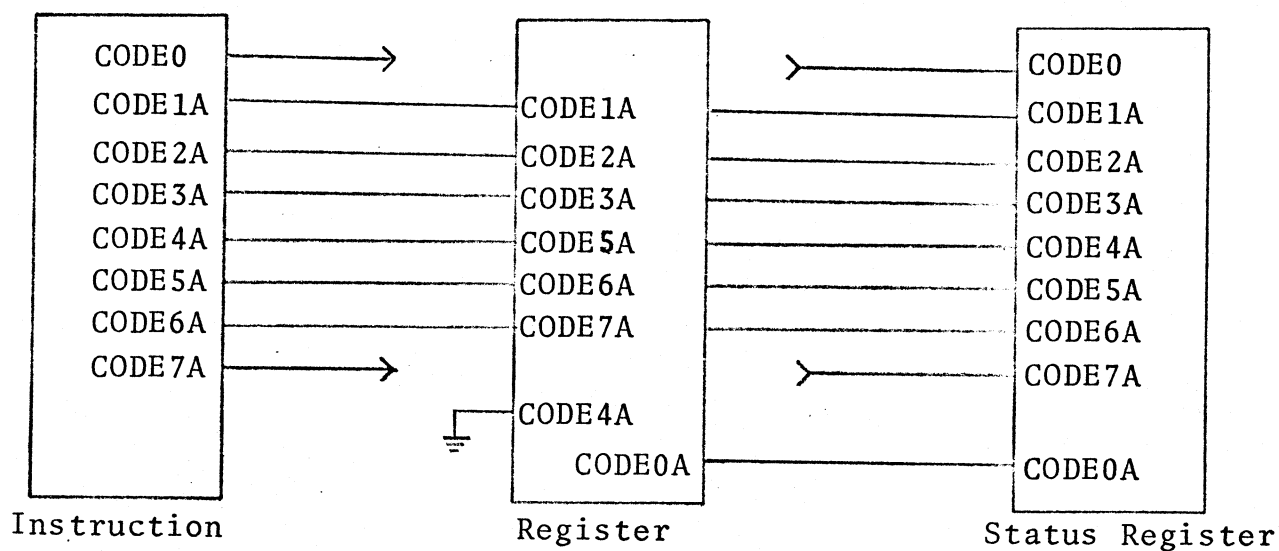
CODE0
CODE1A
CODE2A
CODE3A
CODE4A
CODE5A
CODE6A
CODE7A

Instruction

CODE1A
CODE2A
CODE3A
CODE5A
CODE6A
CODE7A
CODE4A
CODE0A

Register

CODE0
CODE1A
CODE2A
CODE3A
CODE4A
CODE5A
CODE6A
CODE7A
CODE0A

Status Register